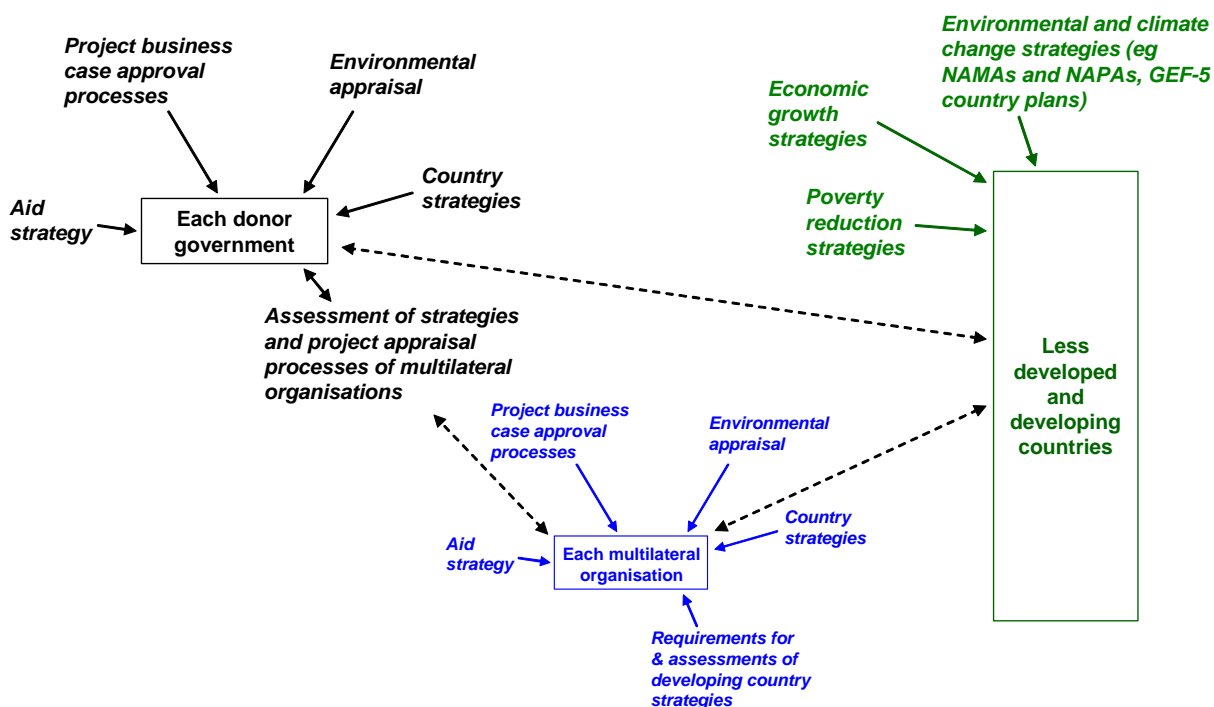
Project business case approval processes

Environmental appraisal

Country strategies

Aid strategy

Each donor government

Assessment of strategies and project appraisal processes of multilateral organisations

Environmental and climate change strategies (eg NAMAs and NAPAs, GEF-5 country plans)

Economic growth strategies

Poverty reduction strategies

Less developed and developing countries

Project business case approval processes

Environmental appraisal

Country strategies

Aid strategy

Each multilateral organisation

Requirements for & assessments of developing country strategies